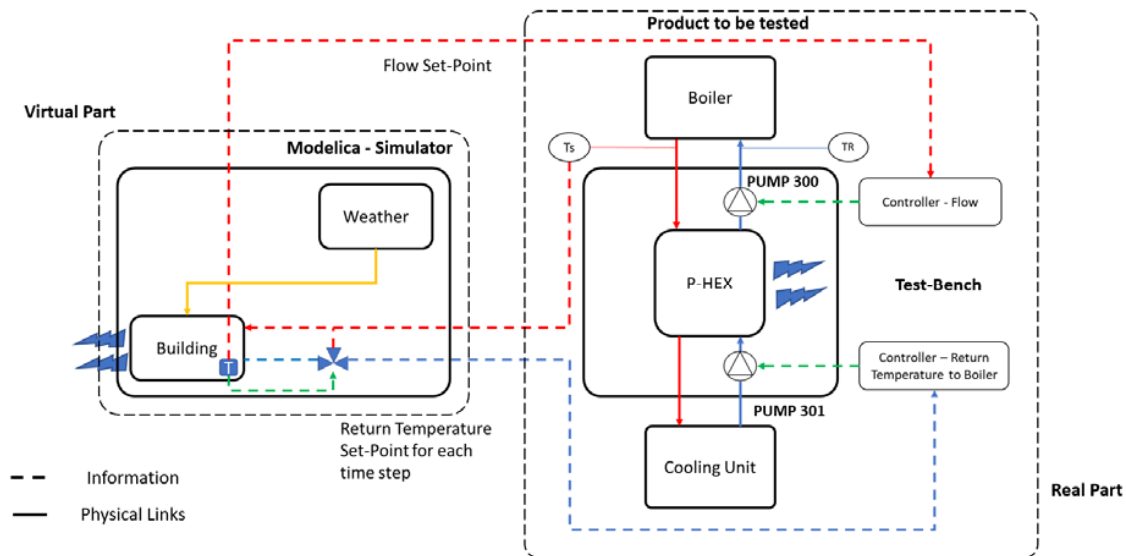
Product to be tested

Flow Set-Point

Virtual Part

Modelica - Simulator

Weather

Building

T

Boiler

Ts

TR

PUMP 300

Controller - Flow

P-HEX

Test-Bench

Controller – Return Temperature to Boiler

PUMP 301

Cooling Unit

Return Temperature Set-Point for each time step

Information

Physical Links

Real Part